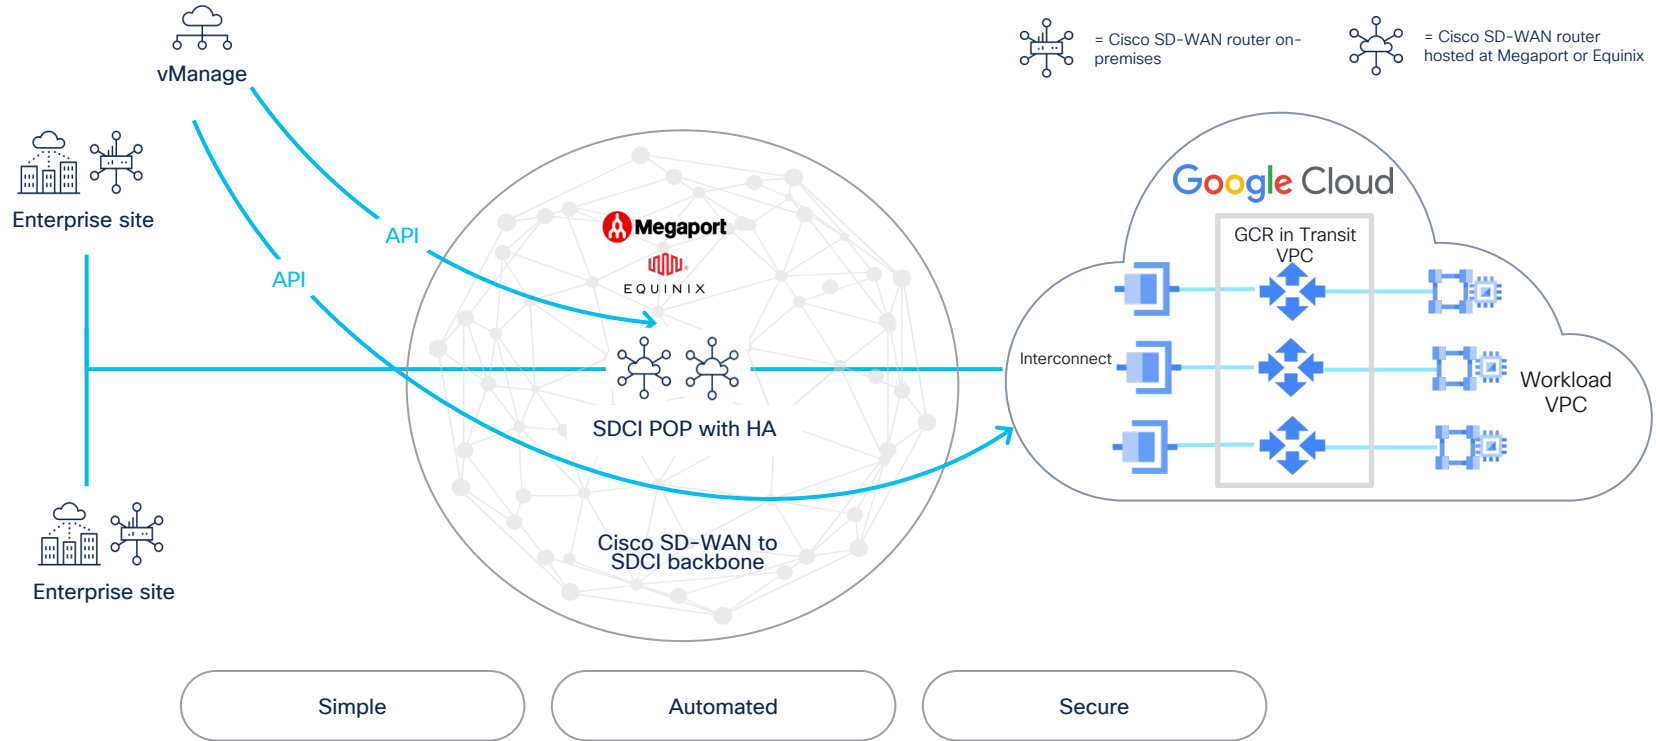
vManage

= Cisco SD-WAN router on-premises

= Cisco SD-WAN router hosted at Megaport or Equinix

Enterprise site

API

API

Megaport

EQUINIX

Google Cloud

GCR in Transit VPC

Interconnect

Workload VPC

SDCI POP with HA

Cisco SD-WAN to SDCI backbone

Enterprise site

Simple

Automated

Secure